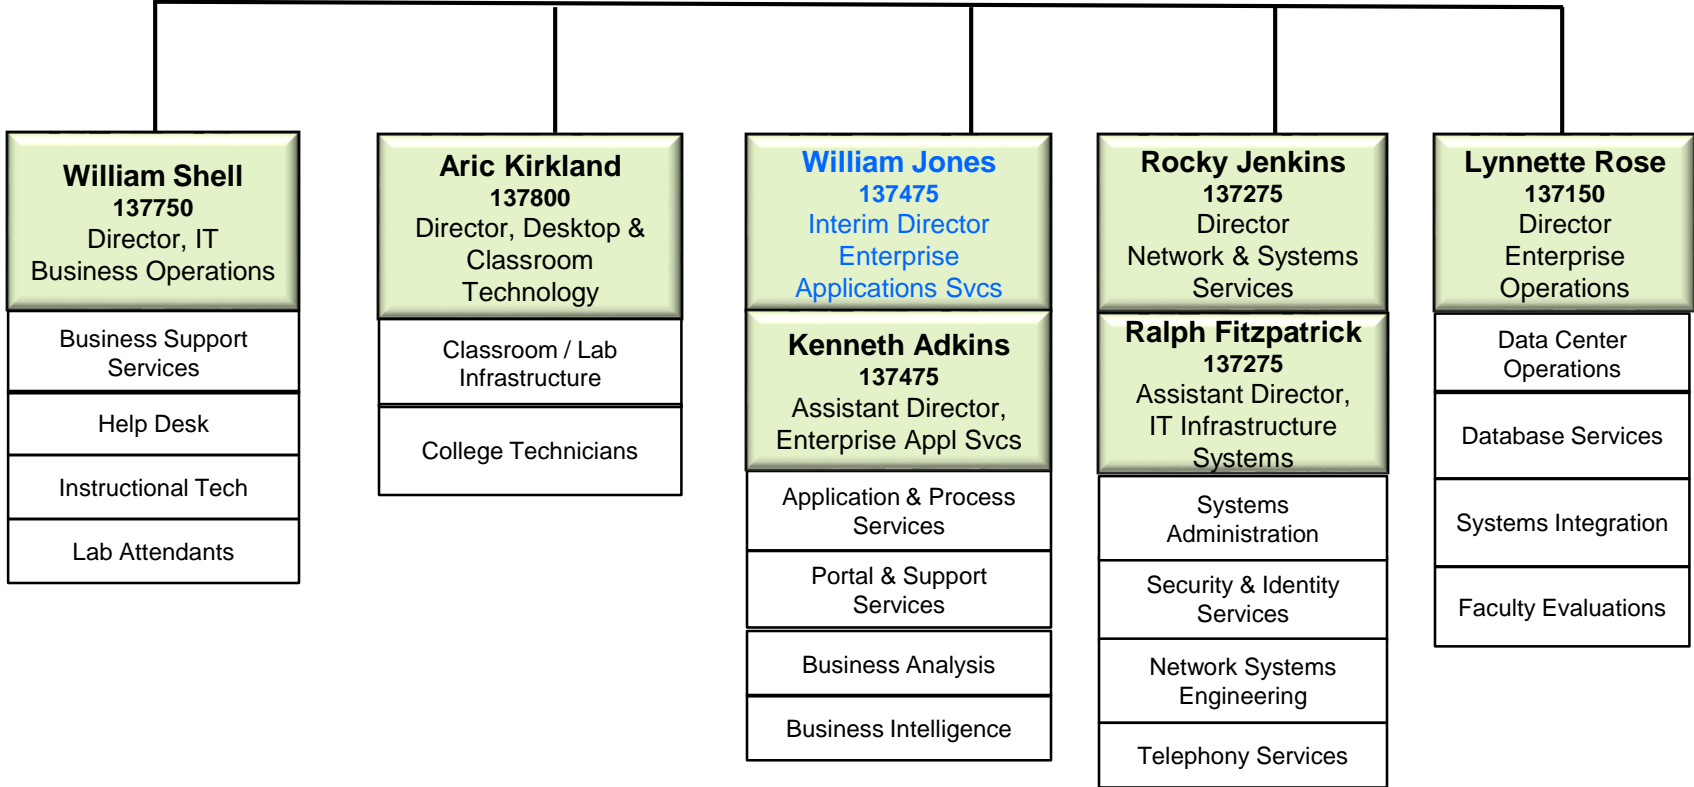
William Shell
137750
Director, IT
Business Operations

Business Support Services

Help Desk

Instructional Tech

Lab Attendants

Aric Kirkland
137800
Director, Desktop & Classroom Technology

Classroom / Lab Infrastructure

College Technicians

William Jones
137475
Interim Director
Enterprise
Applications Svcs

Kenneth Adkins
137475
Assistant Director,
Enterprise Appl Svcs

Application & Process Services

Portal & Support Services

Business Analysis

Business Intelligence

Rocky Jenkins
137275
Director
Network & Systems Services

Ralph Fitzpatrick
137275
Assistant Director,
IT Infrastructure Systems

Systems Administration

Security & Identity Services

Network Systems Engineering

Telephony Services

Lynnette Rose
137150
Director
Enterprise
Operations

Data Center Operations

Database Services

Systems Integration

Faculty Evaluations